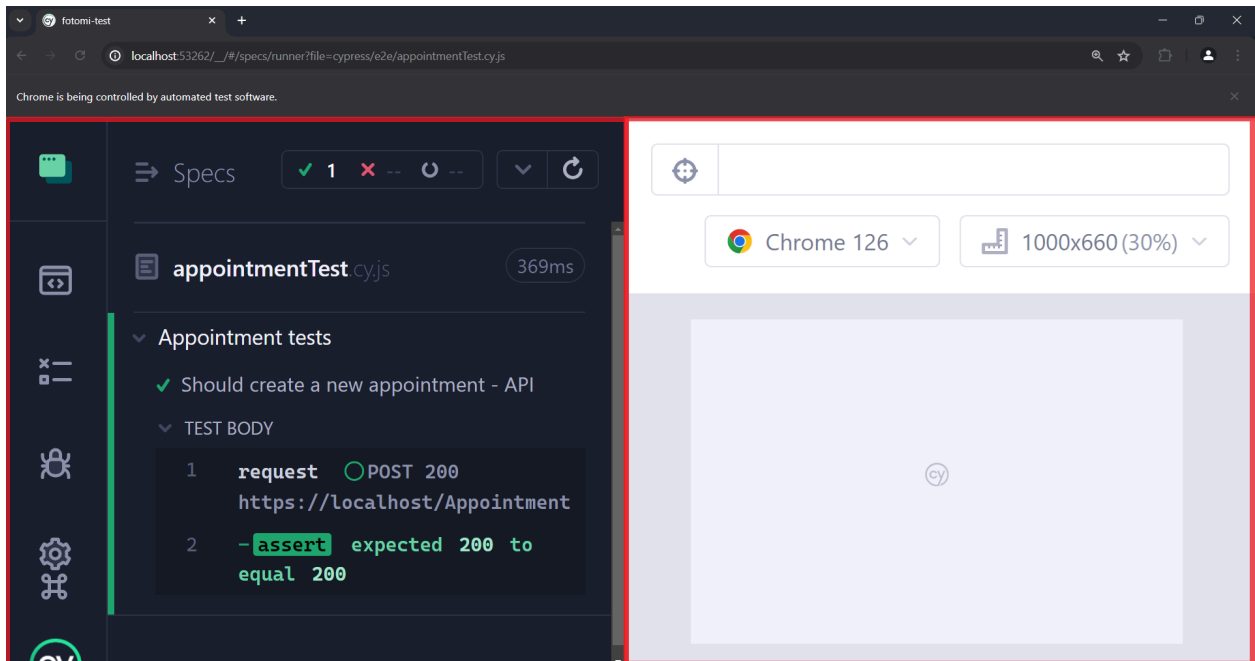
fotomi-test

localhost:53262/__/#/specs/runner?file=cypress/e2e/appointmentTest.cy.js

Chrome is being controlled by automated test software.

Specs ✓ 1 ✕ -- ○ --

appointmentTest.cy.js 369ms

Appointment tests

✓ Should create a new appointment - API

TEST BODY

1 request POST 200 https://localhost/Appointment

2 -assert expected 200 to equal 200

Chrome 126

1000x660 (30%)

cy